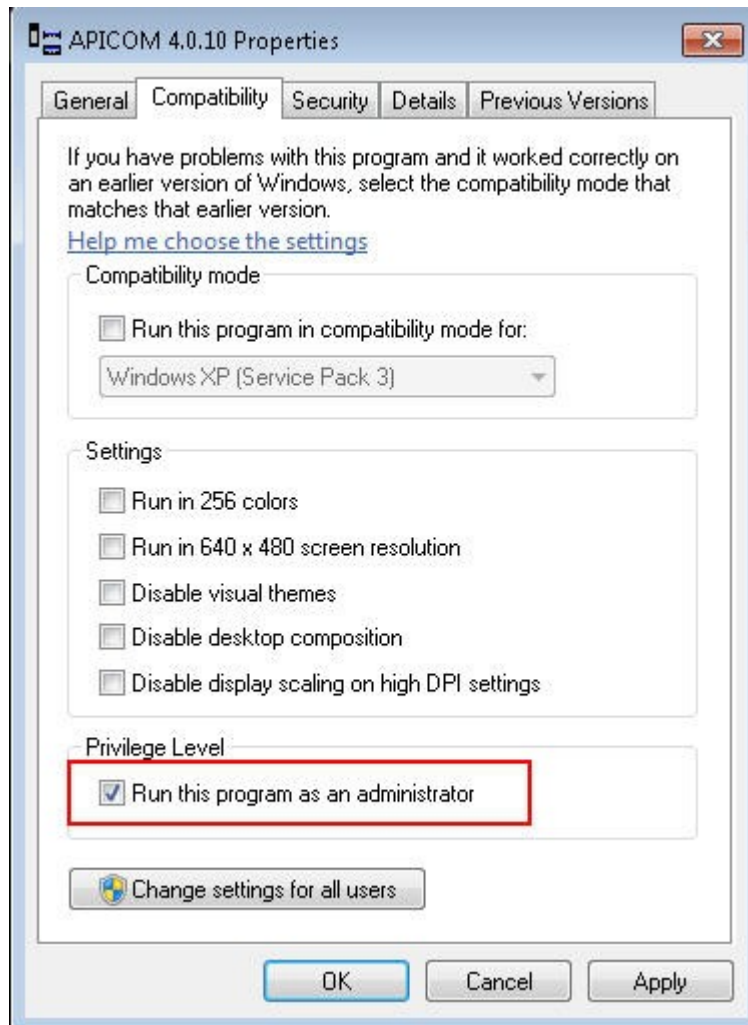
APICOM 4.0.10 Properties

General | Compatibility | Security | Details | Previous Versions

If you have problems with this program and it worked correctly on an earlier version of Windows, select the compatibility mode that matches that earlier version.

Help me choose the settings

Compatibility mode

Run this program in compatibility mode for:

Windows XP (Service Pack 3)

Settings

Run in 256 colors

Run in 640 x 480 screen resolution

Disable visual themes

Disable desktop composition

Disable display scaling on high DPI settings

Privilege Level

Run this program as an administrator

Change settings for all users

OK

Cancel

Apply